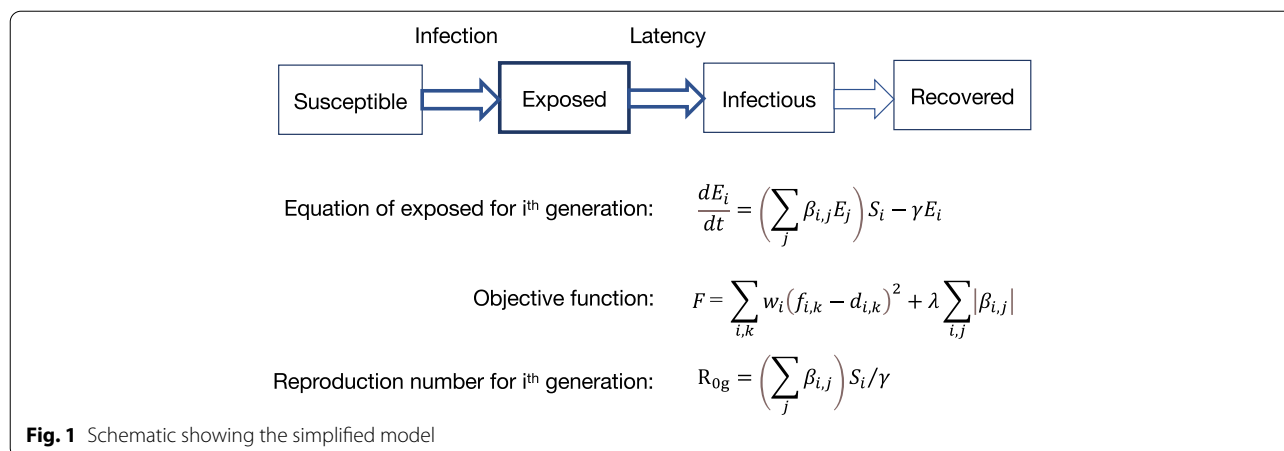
Infection

Latency

Susceptible

Exposed

Infectious

Recovered

Equation of exposed for i$^{th}$ generation: $\frac{dE_i}{dt} = \left(\sum_j \beta_{i,j} E_j\right) S_i - \gamma E_i$

Objective function: $F = \sum_{i,k} w_i \left(f_{i,k} - d_{i,k}\right)^2 + \lambda \sum_{i,j} \left|\beta_{i,j}\right|$

Reproduction number for i$^{th}$ generation: $\mathrm{R}_{0g} = \left(\sum_j \beta_{i,j}\right) S_i / \gamma$

**Fig. 1** Schematic showing the simplified model